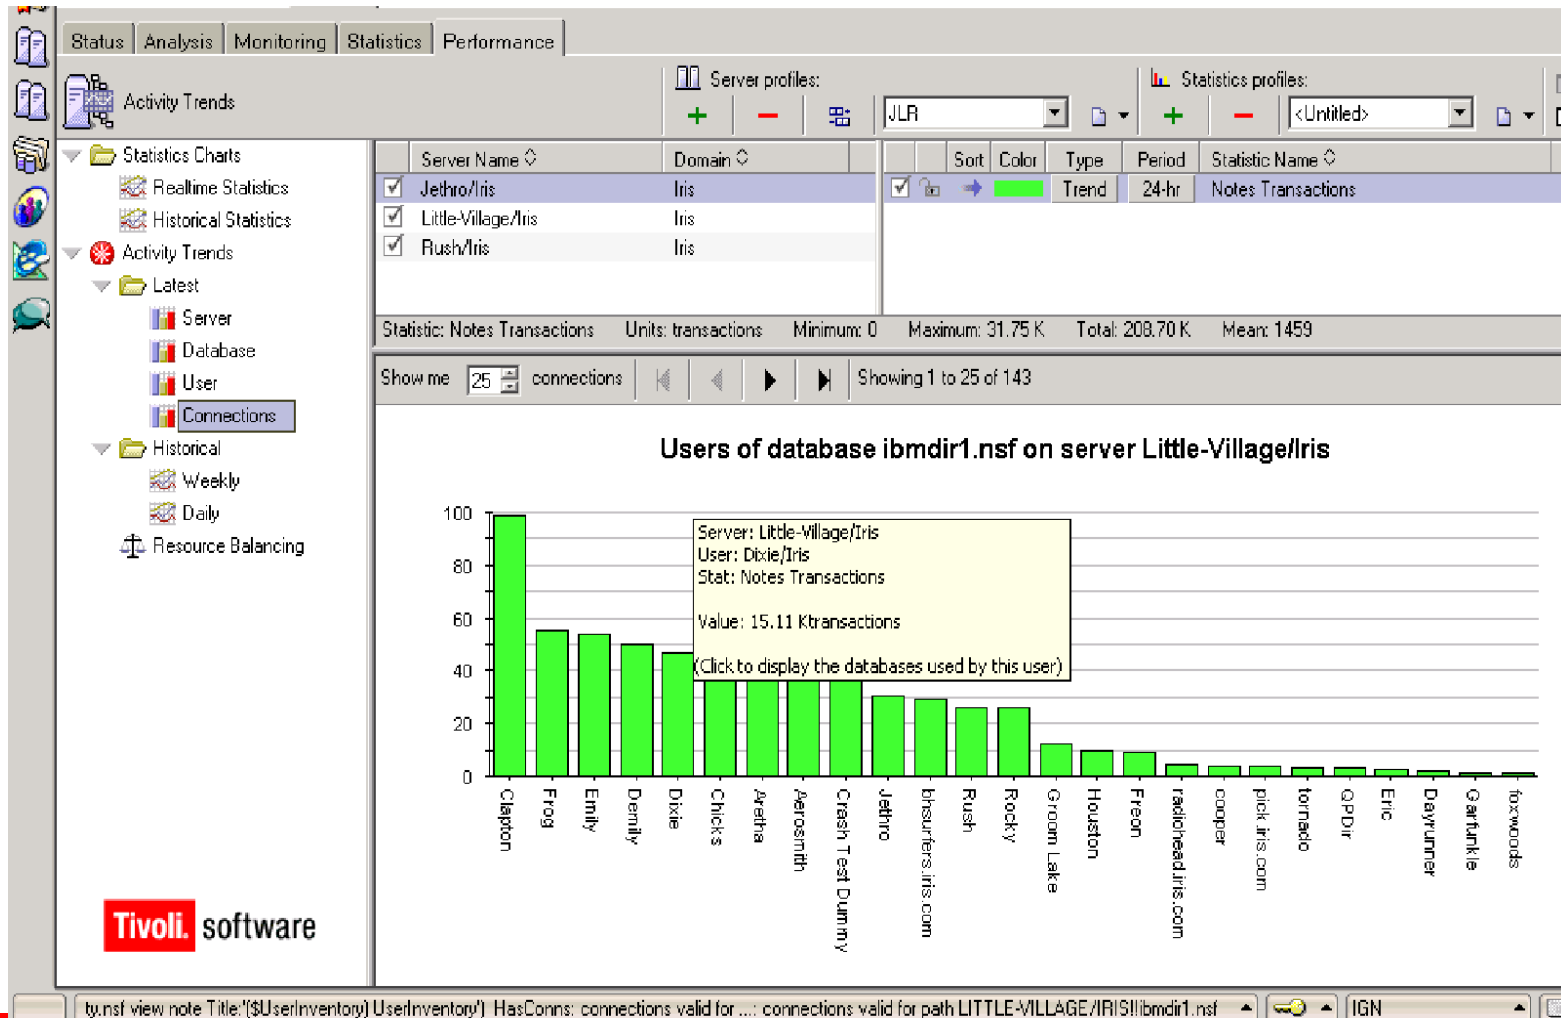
Status | Analysis | Monitoring | Statistics | Performance

Activity Trends

Server profiles:

JLR

Statistics profiles:

<Untitled>

Statistics Charts
Realtime Statistics
Historical Statistics
Activity Trends
Latest
Server
Database
User
Connections
Historical
Weekly
Daily
Resource Balancing

| | Server Name | Domain |
|---|---|---|
| ☑ | Jethro/Iris | Iris |
| ☑ | Little-Village/Iris | Iris |
| ☑ | Rush/Iris | Iris |

| | Sort | Color | Type | Period | Statistic Name |
|---|---|---|---|---|---|
| ☑ | | | Trend | 24-hr | Notes Transactions |

Statistic: Notes Transactions Units: transactions Minimum: 0 Maximum: 31.75 K Total: 208.70 K Mean: 1459

Show me 25 connections Showing 1 to 25 of 143

Users of database ibmdir1.nsf on server Little-Village/Iris

100
80
60
40
20
0

Server: Little-Village/Iris
User: Dixie/Iris
Stat: Notes Transactions

Value: 15.11 Ktransactions

(Click to display the databases used by this user)

Clapton
Frog
Emily
Demily
Dixie
Chicks
Aretha
Aerosmith
Crash Test Dummy
Jethro
bhsurfers.iris.com
Rush
Rocky
Groom Lake
Houston
Freon
radiohead.iris.com
cooper
pick.iris.com
tornado
QPDir
Eric
Dayrunner
Garfunkle
foxwoods

Tivoli. software

ty.nsf view note Title:'($UserInventory) UserInventory') HasConns: connections valid for ...: connections valid for path LITTLE-VILLAGE/IRIS!!ibmdir1.nsf

IGN